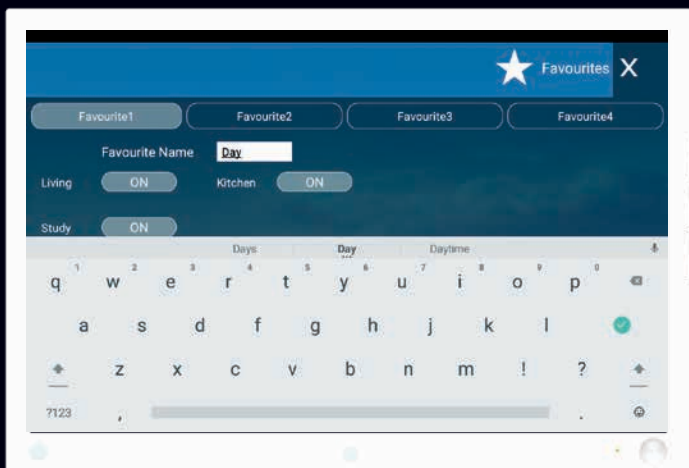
Favourites X

Favourite1 Favourite2 Favourite3 Favourite4

Favourite Name Day

Living ON Kitchen ON

Study ON

Days Day Daytime

1 q 2 w 3 e 4 r 5 t 6 y 7 u 8 i 9 o 0 p

a s d f g h j k l

z x c v b n m ! ?

?123 , .